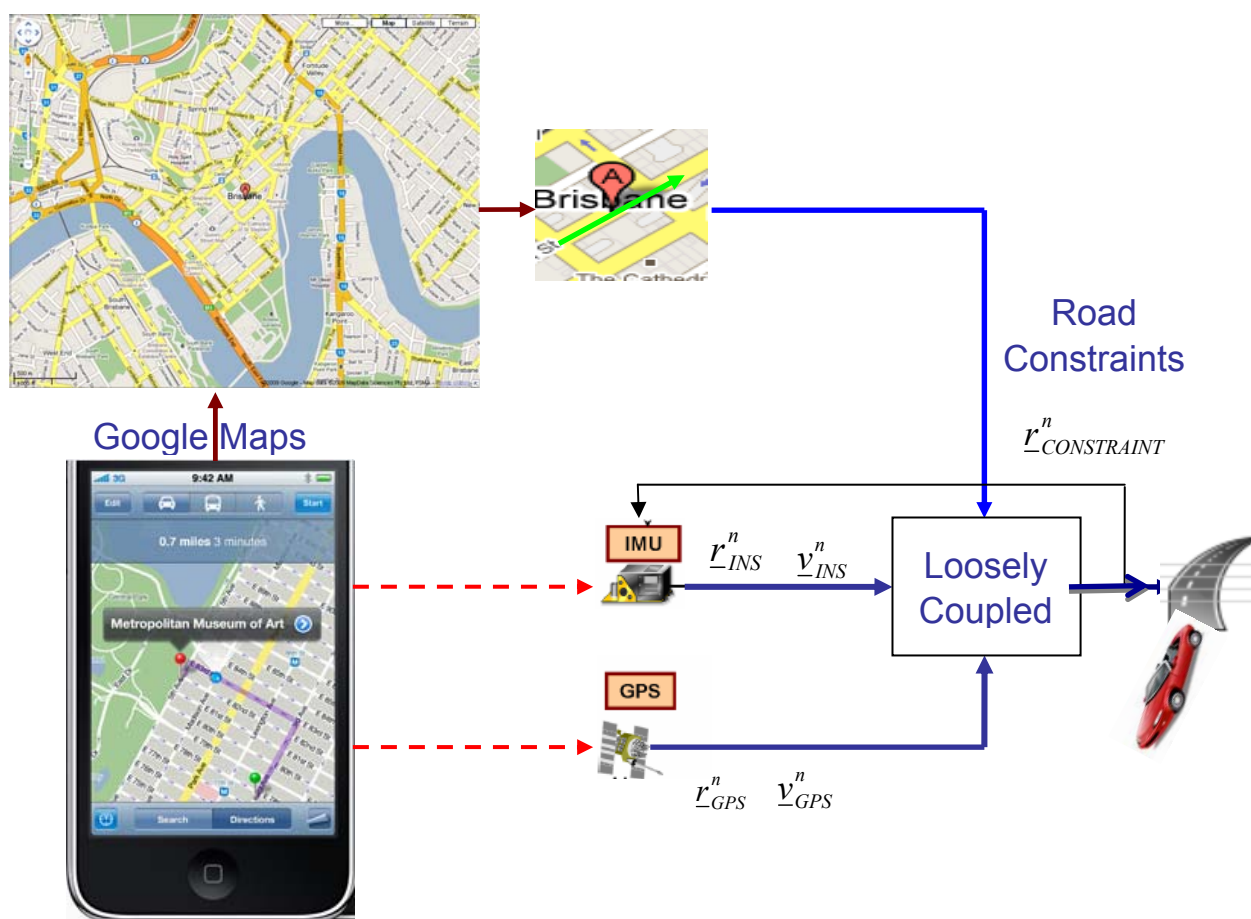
More Map Satellite Terrain

Brisbane

A
Brisbane
The Cathedr

Road Constraints

$\underline{r}^n_{CONSTRAINT}$

Google Maps

3G 9:42 AM
Edit Start
0.7 miles 3 minutes
Metropolitan Museum of Art
Search Directions

IMU

$\underline{r}^n_{INS}$ $\underline{v}^n_{INS}$

Loosely Coupled

GPS

$\underline{r}^n_{GPS}$ $\underline{v}^n_{GPS}$